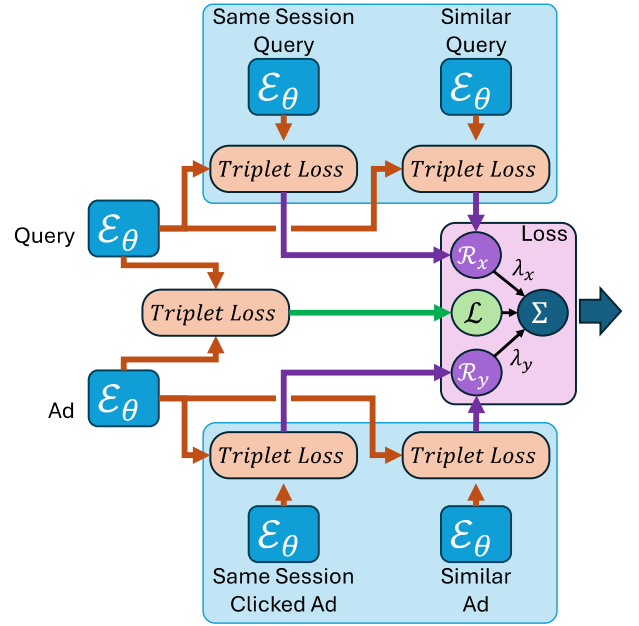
Same Session Query

Similar Query

$\mathcal{E}_\theta$

$\mathcal{E}_\theta$

$Triplet\ Loss$

$Triplet\ Loss$

Query

$\mathcal{E}_\theta$

Loss

$\mathcal{R}_x$

$\lambda_x$

$Triplet\ Loss$

$\mathcal{L}$

$\Sigma$

$\mathcal{R}_y$

$\lambda_y$

Ad

$\mathcal{E}_\theta$

$Triplet\ Loss$

$Triplet\ Loss$

$\mathcal{E}_\theta$

$\mathcal{E}_\theta$

Same Session Clicked Ad

Similar Ad